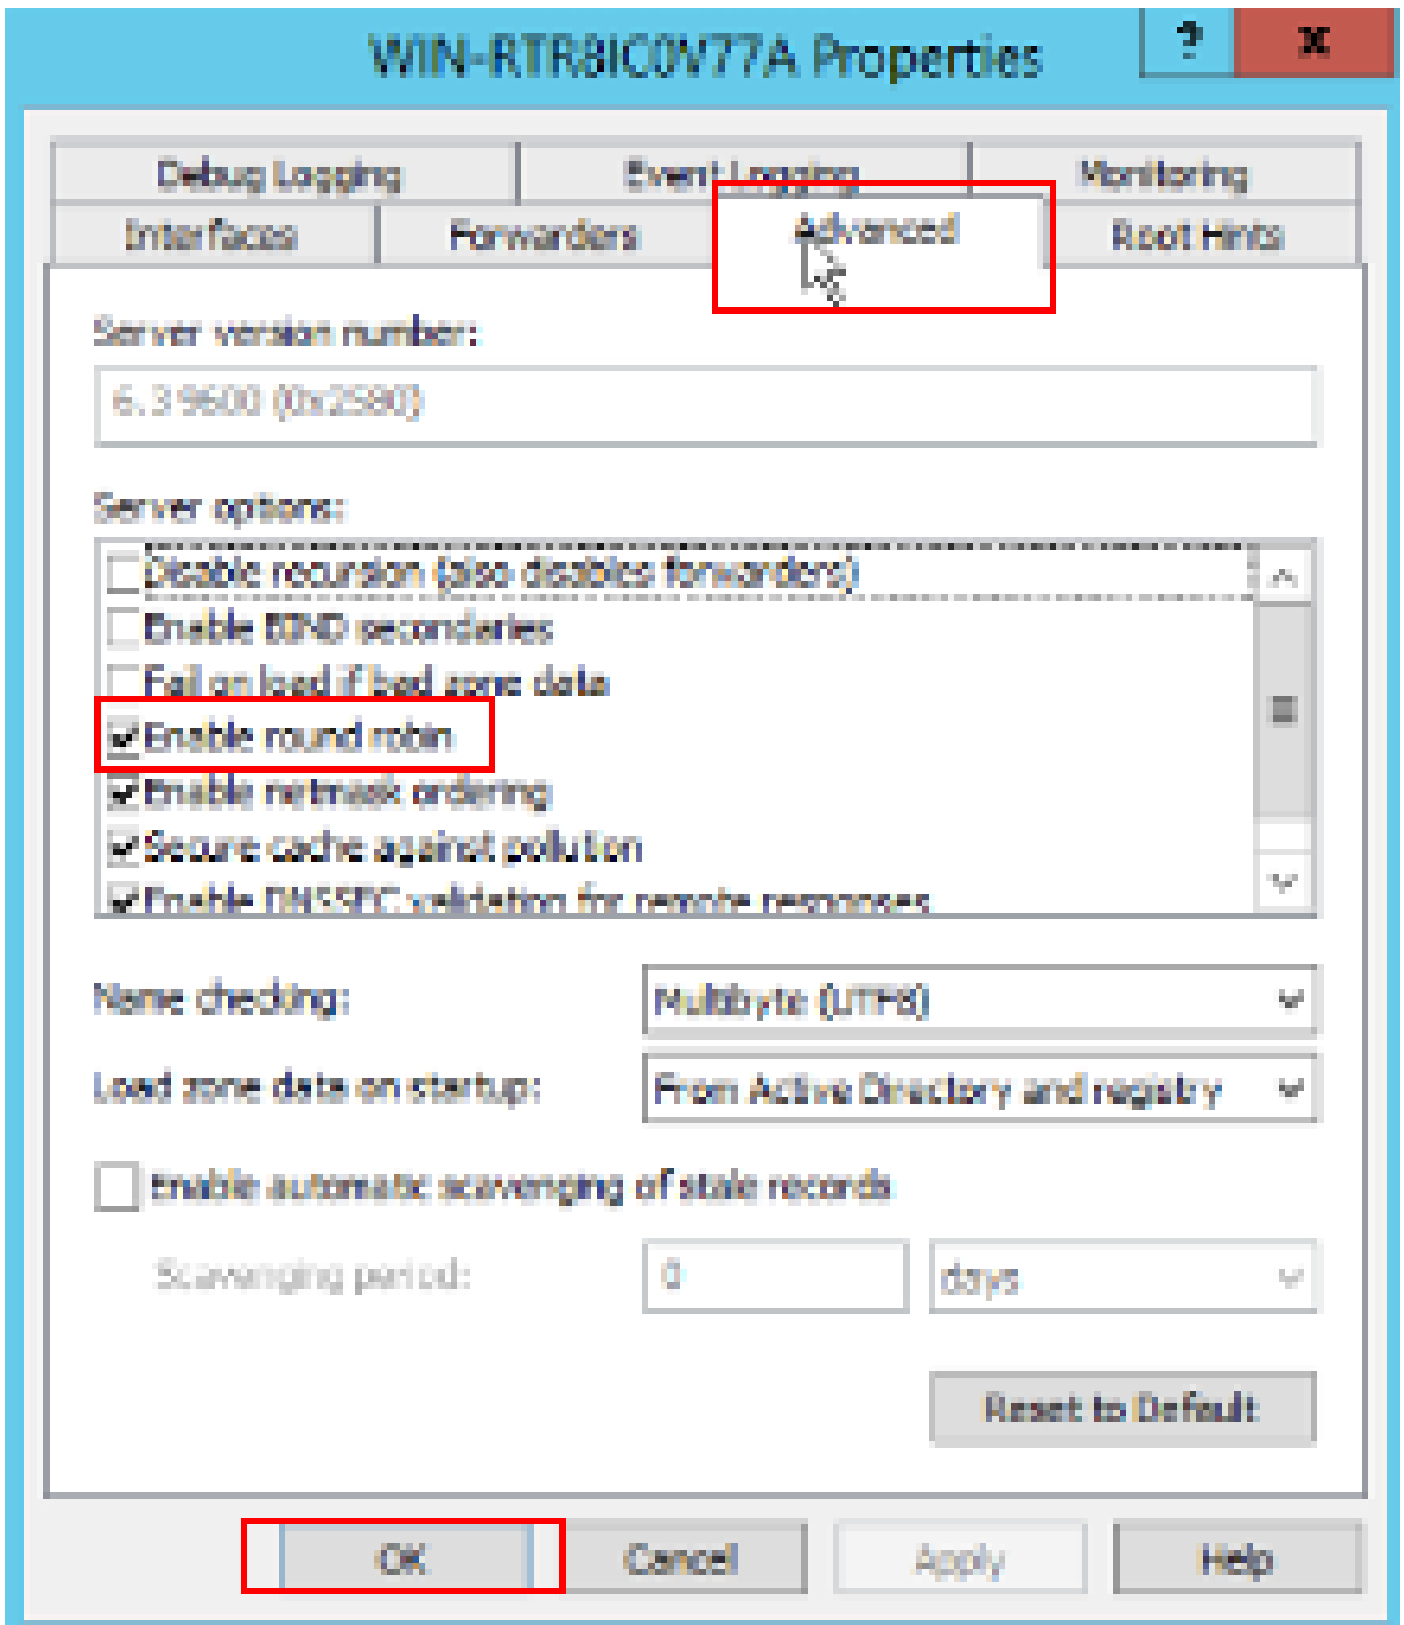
WIN-RTR8IC0V77A Properties

?

X

Debug Logging

Event Logging

Monitoring

Interfaces

Forwarders

Advanced

Root Hints

Server version number:

6.3 9600 (0x2580)

Server options:

Disable recursion (also disables forwarders)

Enable BIND secondaries

Fail on load if bad zone data

Enable round robin

Enable netmask ordering

Secure cache against pollution

Enable DNSSEC validation for remote responses

Name checking:

Multibyte (UTF8)

Load zone data on startup:

From Active Directory and registry

Enable automatic scavenging of stale records

Scavenging period:

0

days

Reset to Default

OK

Cancel

Apply

Help